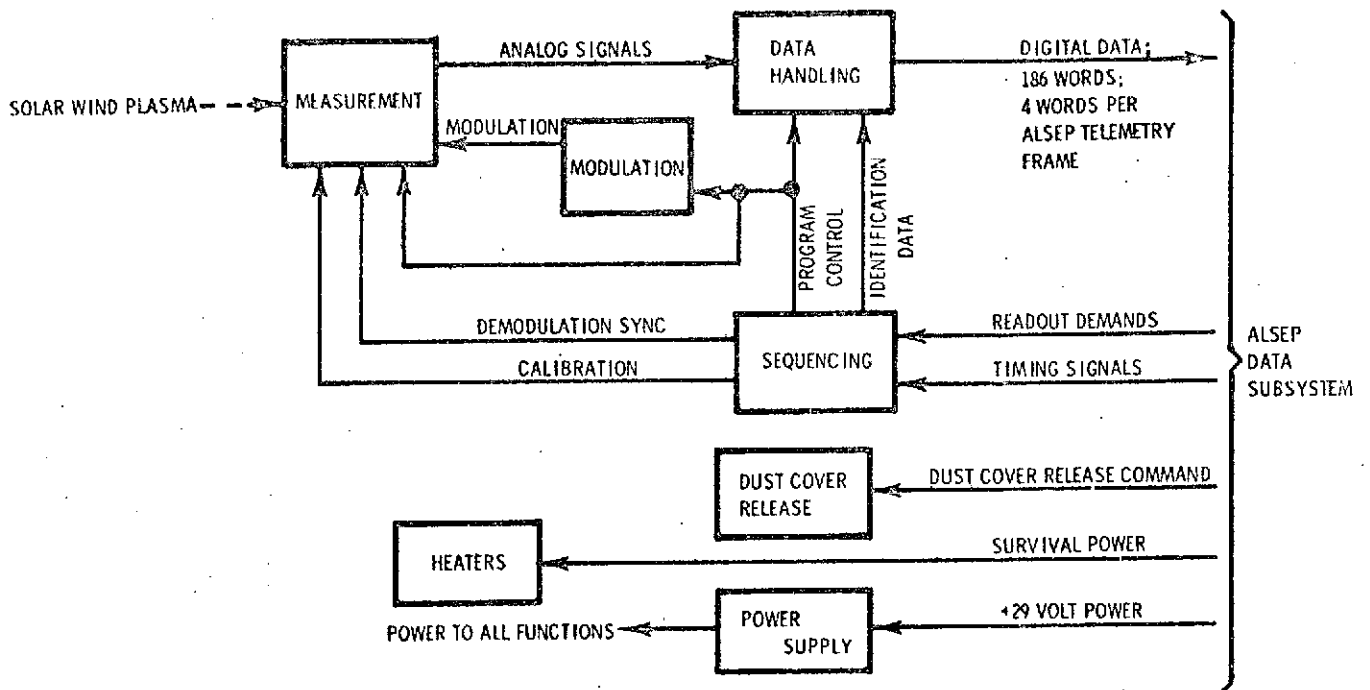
SOLAR WIND PLASMA

MEASUREMENT

ANALOG SIGNALS

DATA HANDLING

DIGITAL DATA; 186 WORDS; 4 WORDS PER ALSEP TELEMETRY FRAME

MODULATION

MODULATION

PROGRAM CONTROL

IDENTIFICATION DATA

DEMODULATION SYNC

CALIBRATION

SEQUENCING

READOUT DEMANDS

TIMING SIGNALS

ALSEP DATA SUBSYSTEM

DUST COVER RELEASE

DUST COVER RELEASE COMMAND

HEATERS

SURVIVAL POWER

POWER TO ALL FUNCTIONS

POWER SUPPLY

+29 VOLT POWER